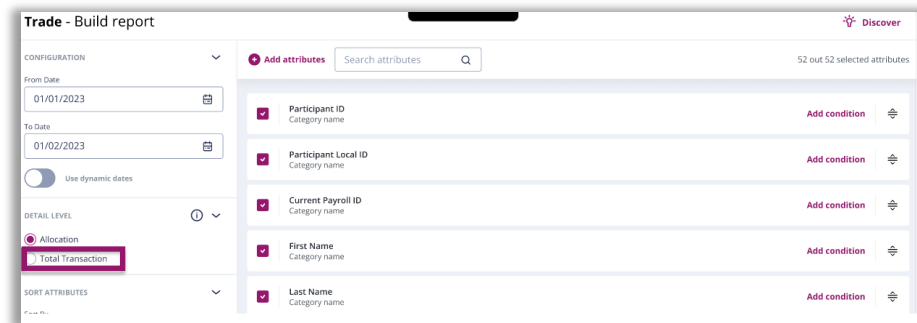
**Trade** - Build report

Discover

CONFIGURATION

From Date

01/01/2023

To Date

01/02/2023

Use dynamic dates

DETAIL LEVEL

Allocation

Total Transaction

SORT ATTRIBUTES

Sort By

Add attributes

Search attributes

52 out 52 selected attributes

Participant ID
Category name

Add condition

Participant Local ID
Category name

Add condition

Current Payroll ID
Category name

Add condition

First Name
Category name

Add condition

Last Name
Category name

Add condition